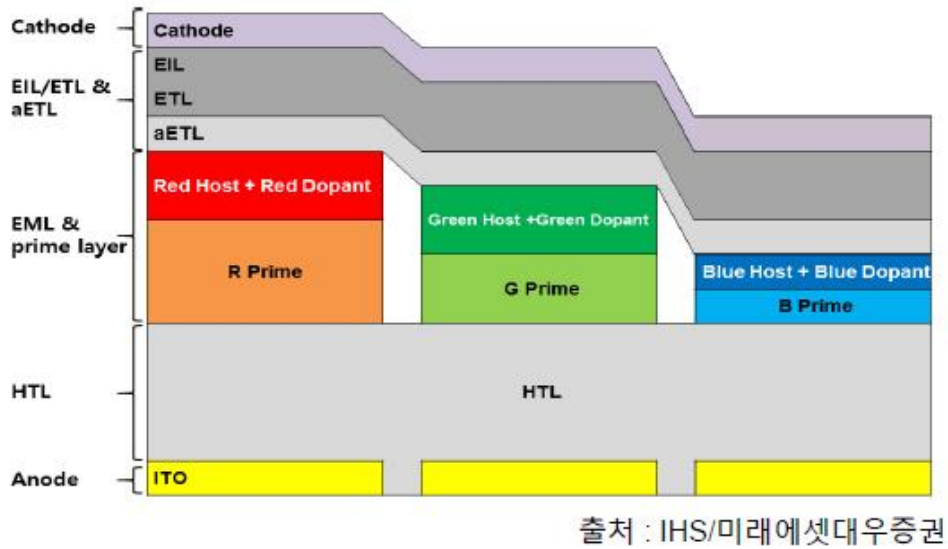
Cathode
EIL/ETL & aETL
EML & prime layer
HTL
Anode

Cathode
EIL
ETL
aETL
Red Host + Red Dopant
R Prime
Green Host +Green Dopant
G Prime
Blue Host + Blue Dopant
B Prime
HTL
ITO

출처 : IHS/미래에셋대우증권